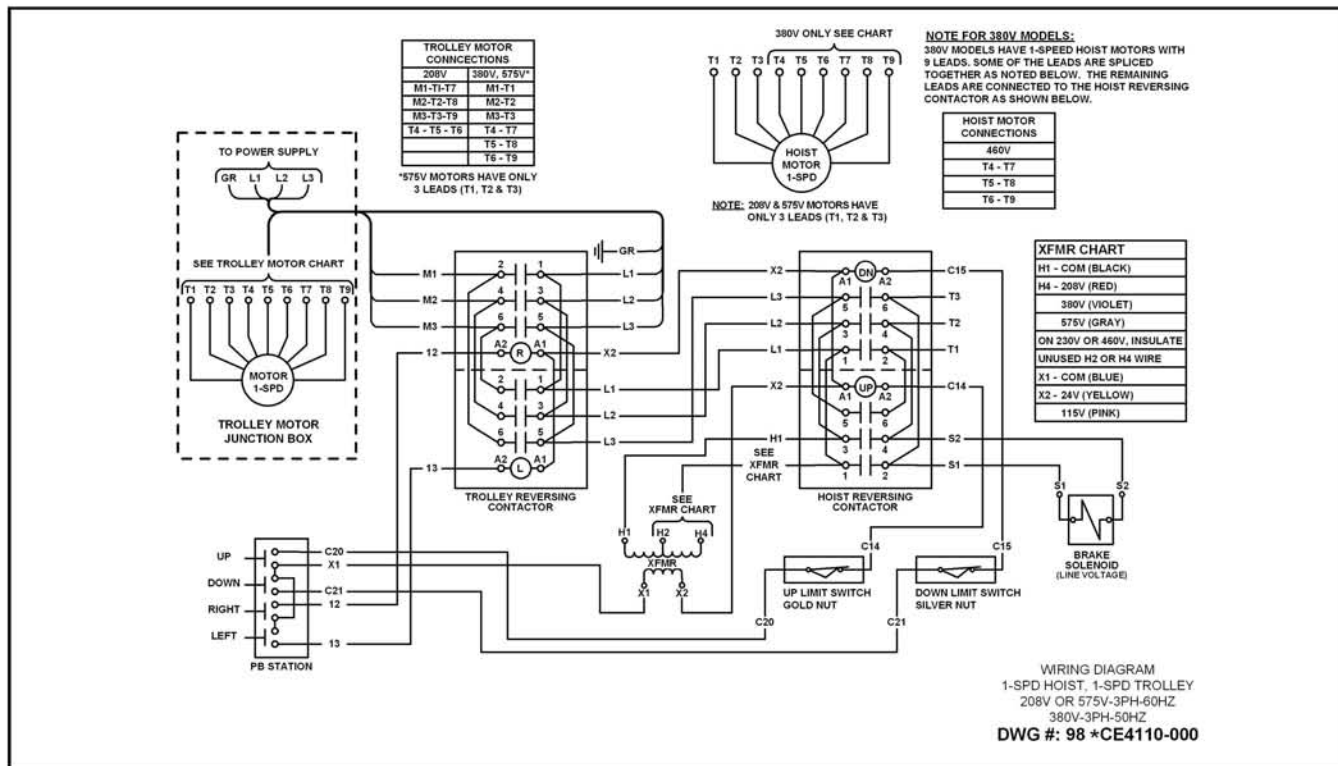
| TROLLEY MOTOR CONNCECTIONS | |
|---|---|
| 208V | 380V, 575V* |
| M1-TI-T7 | M1-T1 |
| M2-T2-T8 | M2-T2 |
| M3-T3-T9 | M3-T3 |
| T4 - T5 - T6 | T4 - T7 |
| | T5 - T8 |
| | T6 - T9 |

*575V MOTORS HAVE ONLY 3 LEADS (T1, T2 & T3)

380V ONLY SEE CHART

T1 T2 T3 T4 T5 T6 T7 T8 T9

HOIST MOTOR 1-SPD

NOTE: 208V & 575V MOTORS HAVE ONLY 3 LEADS (T1, T2 & T3)

NOTE FOR 380V MODELS:
380V MODELS HAVE 1-SPEED HOIST MOTORS WITH 9 LEADS. SOME OF THE LEADS ARE SPLICED TOGETHER AS NOTED BELOW. THE REMAINING LEADS ARE CONNECTED TO THE HOIST REVERSING CONTACTOR AS SHOWN BELOW.

| HOIST MOTOR CONNECTIONS |
|---|
| 460V |
| T4 - T7 |
| T5 - T8 |
| T6 - T9 |

TO POWER SUPPLY

GR L1 L2 L3

SEE TROLLEY MOTOR CHART

T1 T2 T3 T4 T5 T6 T7 T8 T9

MOTOR 1-SPD

TROLLEY MOTOR JUNCTION BOX

GR

M1 M2 M3 2 1 4 3 6 5 L1 L2 L3

12 A2 R A1 X2

2 1 4 3 6 5 L1 L2 L3

13 A2 L A1

TROLLEY REVERSING CONTACTOR

X2 L3 L2 L1 X2 H1

DN A1 A2 C15 5 6 T3 3 4 T2 1 2 T1

UP A1 A2 C14 5 6 3 4 S2 1 2 S1

SEE XFMR CHART

HOIST REVERSING CONTACTOR

| XFMR CHART |
|---|
| H1 - COM (BLACK) |
| H4 - 208V (RED) |
| 380V (VIOLET) |
| 575V (GRAY) |
| ON 230V OR 460V, INSULATE |
| UNUSED H2 OR H4 WIRE |
| X1 - COM (BLUE) |
| X2 - 24V (YELLOW) |
| 115V (PINK) |

SEE XFMR CHART

H1 H2 H4 XFMR X1 X2

S1 S2

BRAKE SOLENOID (LINE VOLTAGE)

UP C20
X1
DOWN
C21
RIGHT 12
LEFT 13
PB STATION

C14 C15

UP LIMIT SWITCH GOLD NUT

DOWN LIMIT SWITCH SILVER NUT

C20 C21

WIRING DIAGRAM
1-SPD HOIST, 1-SPD TROLLEY
208V OR 575V-3PH-60HZ
380V-3PH-50HZ
DWG #: 98 *CE4110-000